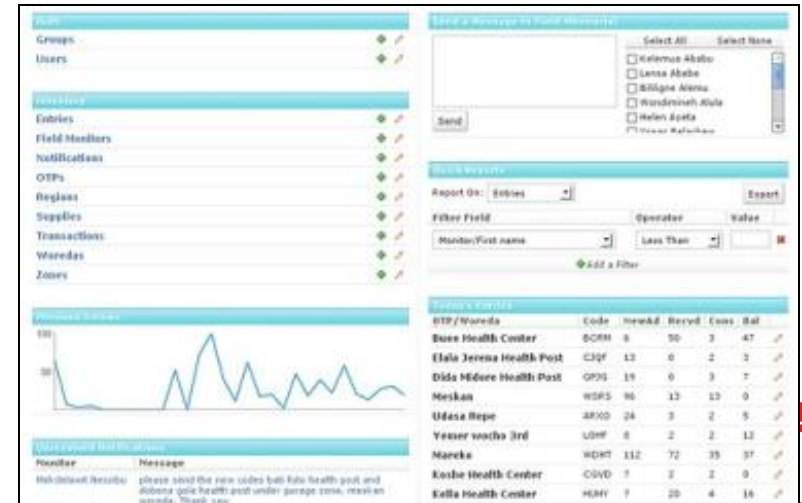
Auth

Groups

Users

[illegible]

Entries

Field Monitors

Notifications

OTPs

Regions

Supplies

Transactions

Woredas

Zones

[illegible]

100

50

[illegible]

| Monitor | Message |
|---|---|
| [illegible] | please send the new codes bati futo health post and dobena gola health post under gurage zone, meskan woreda. Thank you |

Send a Message to Field Monitors

Select All Select None

Kelemua Ababo
Lensa Ababe
Billigne Alemu
Wondimineh Atula
Helen Ayela
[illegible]

Send

Quick Reports

Report On: Entries

Export

| Filter Field | Operator | Value |
|---|---|---|
| Monitor/First name | Less Than | |

Add a Filter

Today's Entries

| OTP/Woreda | Code | NewAd | Recvd | Cons | Bal |
|---|---|---|---|---|---|
| Bure Health Center | BCRM | 6 | 50 | 3 | 47 |
| Elala Jerema Health Post | CJQF | 13 | 6 | 2 | 3 |
| Dida Midore Health Post | OPJS | 19 | 6 | 3 | 7 |
| Meskan | WDRS | 96 | 13 | 13 | 0 |
| Udasa Repe | ARXD | 24 | 3 | 2 | 5 |
| Yemer wocha 3rd | LOHF | 8 | 2 | 2 | 12 |
| Mareka | WDMT | 112 | 72 | 35 | 37 |
| Koshe Health Center | CGVD | 7 | 2 | 2 | 0 |
| Kella Health Center | HUHY | 7 | 20 | 4 | 16 |